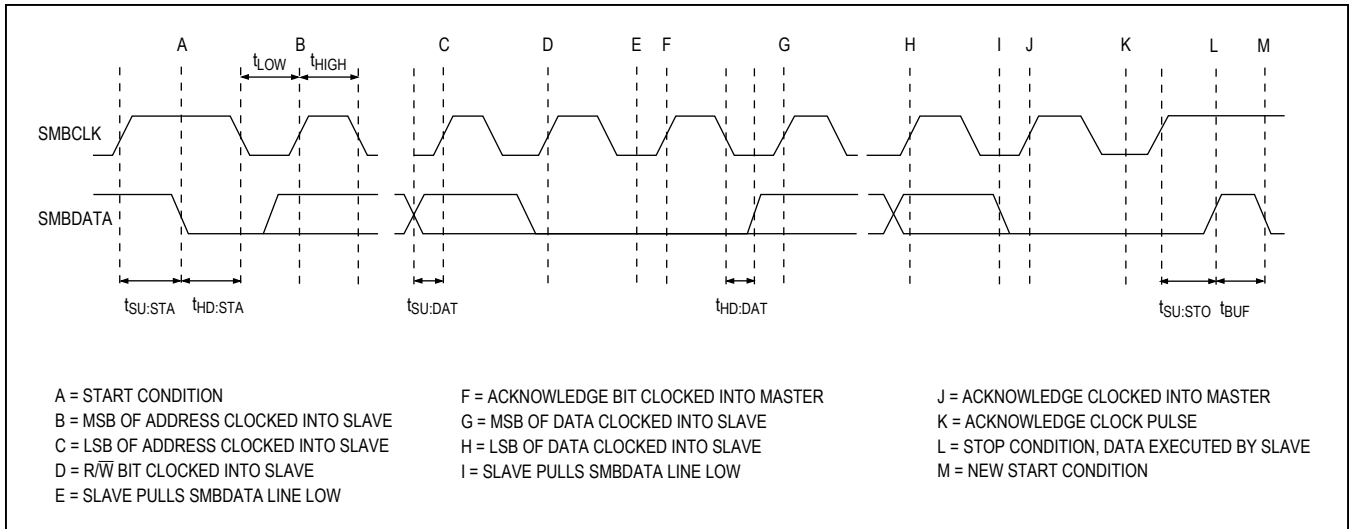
A B C D E F G H I J K L M

$t_{LOW}$ $t_{HIGH}$

SMBCLK

SMBDATA

$t_{SU:STA}$ $t_{HD:STA}$ $t_{SU:DAT}$ $t_{HD:DAT}$ $t_{SU:STO}$ $t_{BUF}$

A = START CONDITION
B = MSB OF ADDRESS CLOCKED INTO SLAVE
C = LSB OF ADDRESS CLOCKED INTO SLAVE
D = R/$\overline{W}$ BIT CLOCKED INTO SLAVE
E = SLAVE PULLS SMBDATA LINE LOW

F = ACKNOWLEDGE BIT CLOCKED INTO MASTER
G = MSB OF DATA CLOCKED INTO SLAVE
H = LSB OF DATA CLOCKED INTO SLAVE
I = SLAVE PULLS SMBDATA LINE LOW

J = ACKNOWLEDGE CLOCKED INTO MASTER
K = ACKNOWLEDGE CLOCK PULSE
L = STOP CONDITION, DATA EXECUTED BY SLAVE
M = NEW START CONDITION